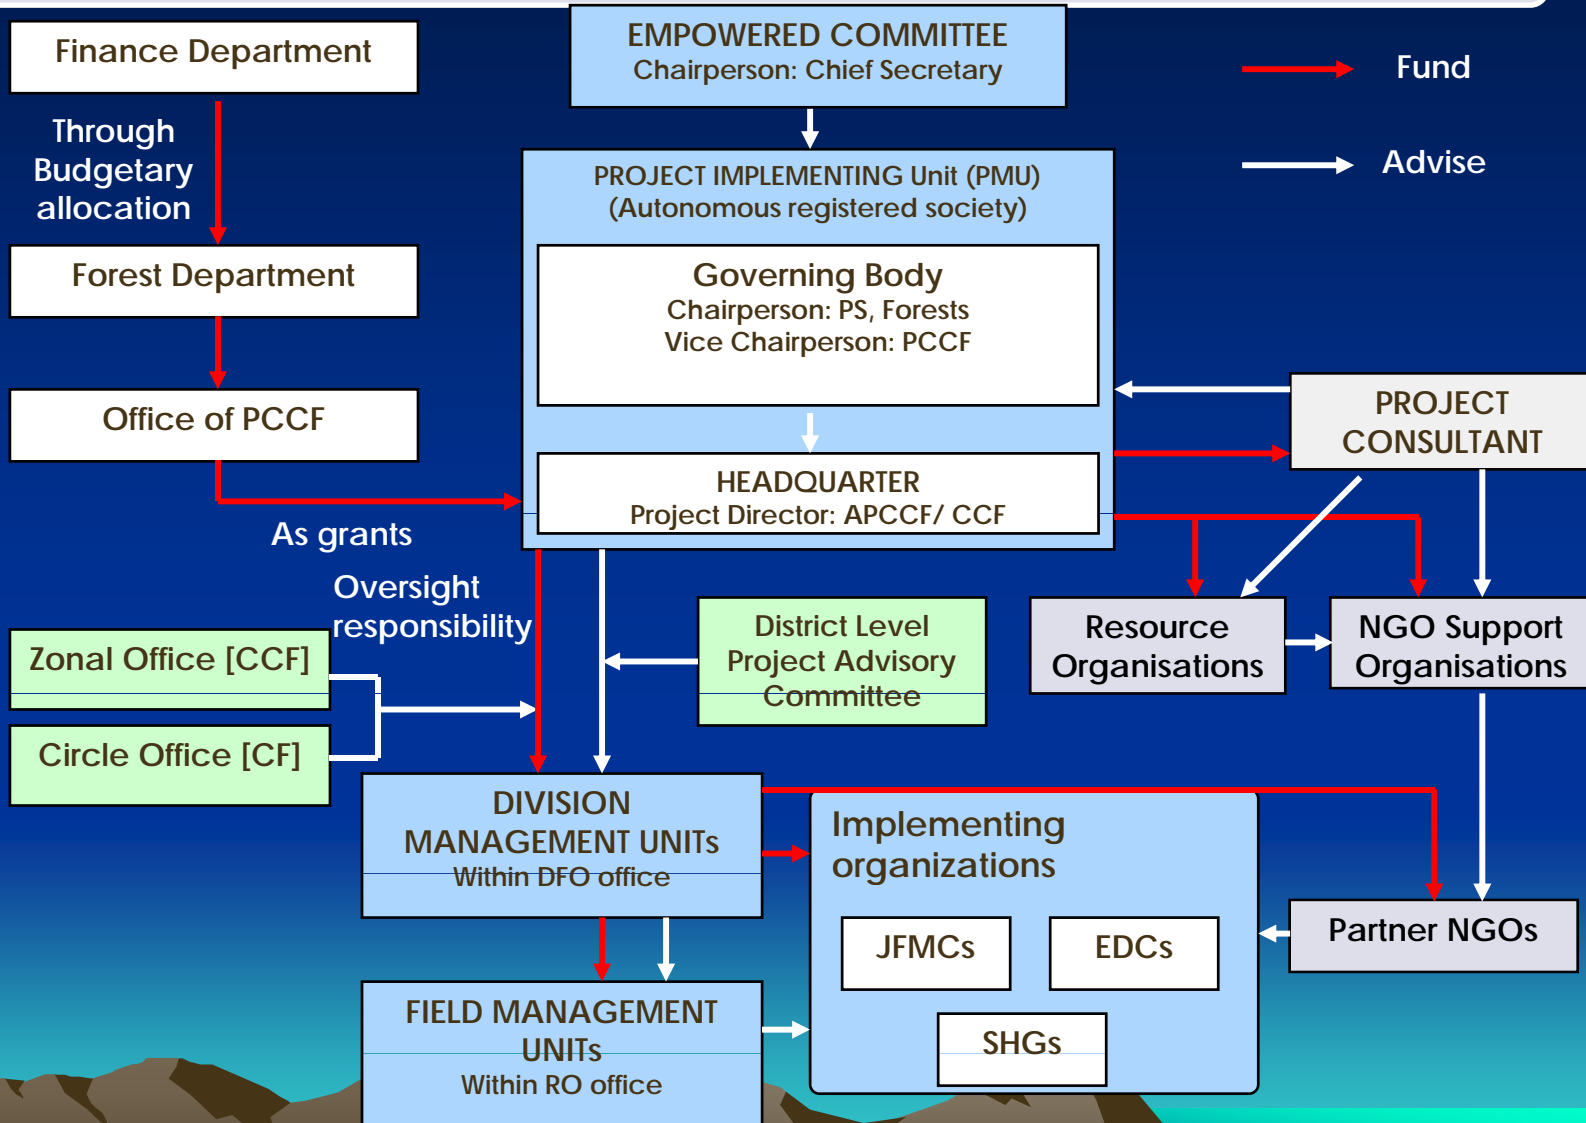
Finance Department

Through Budgetary allocation

Forest Department

Office of PCCF

As grants

Oversight responsibility

EMPOWERED COMMITTEE
Chairperson: Chief Secretary

Fund

Advise

PROJECT IMPLEMENTING Unit (PMU)
(Autonomous registered society)

Governing Body
Chairperson: PS, Forests
Vice Chairperson: PCCF

HEADQUARTER
Project Director: APCCF/ CCF

PROJECT CONSULTANT

Zonal Office [CCF]

Circle Office [CF]

District Level Project Advisory Committee

Resource Organisations

NGO Support Organisations

DIVISION MANAGEMENT UNITs
Within DFO office

Implementing organizations

JFMCs

EDCs

SHGs

Partner NGOs

FIELD MANAGEMENT UNITs
Within RO office